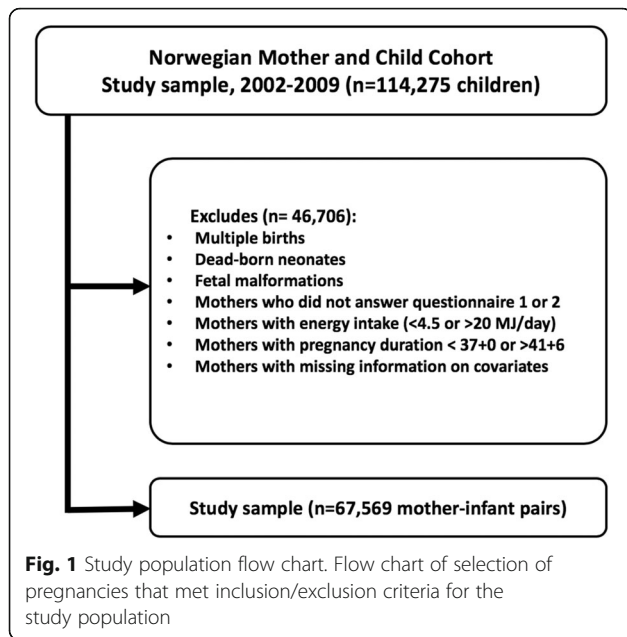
Norwegian Mother and Child Cohort
Study sample, 2002-2009 (n=114,275 children)

Excludes (n= 46,706):
- Multiple births
- Dead-born neonates
- Fetal malformations
- Mothers who did not answer questionnaire 1 or 2
- Mothers with energy intake (<4.5 or >20 MJ/day)
- Mothers with pregnancy duration < 37+0 or >41+6
- Mothers with missing information on covariates

Study sample (n=67,569 mother-infant pairs)

**Fig. 1** Study population flow chart. Flow chart of selection of pregnancies that met inclusion/exclusion criteria for the study population